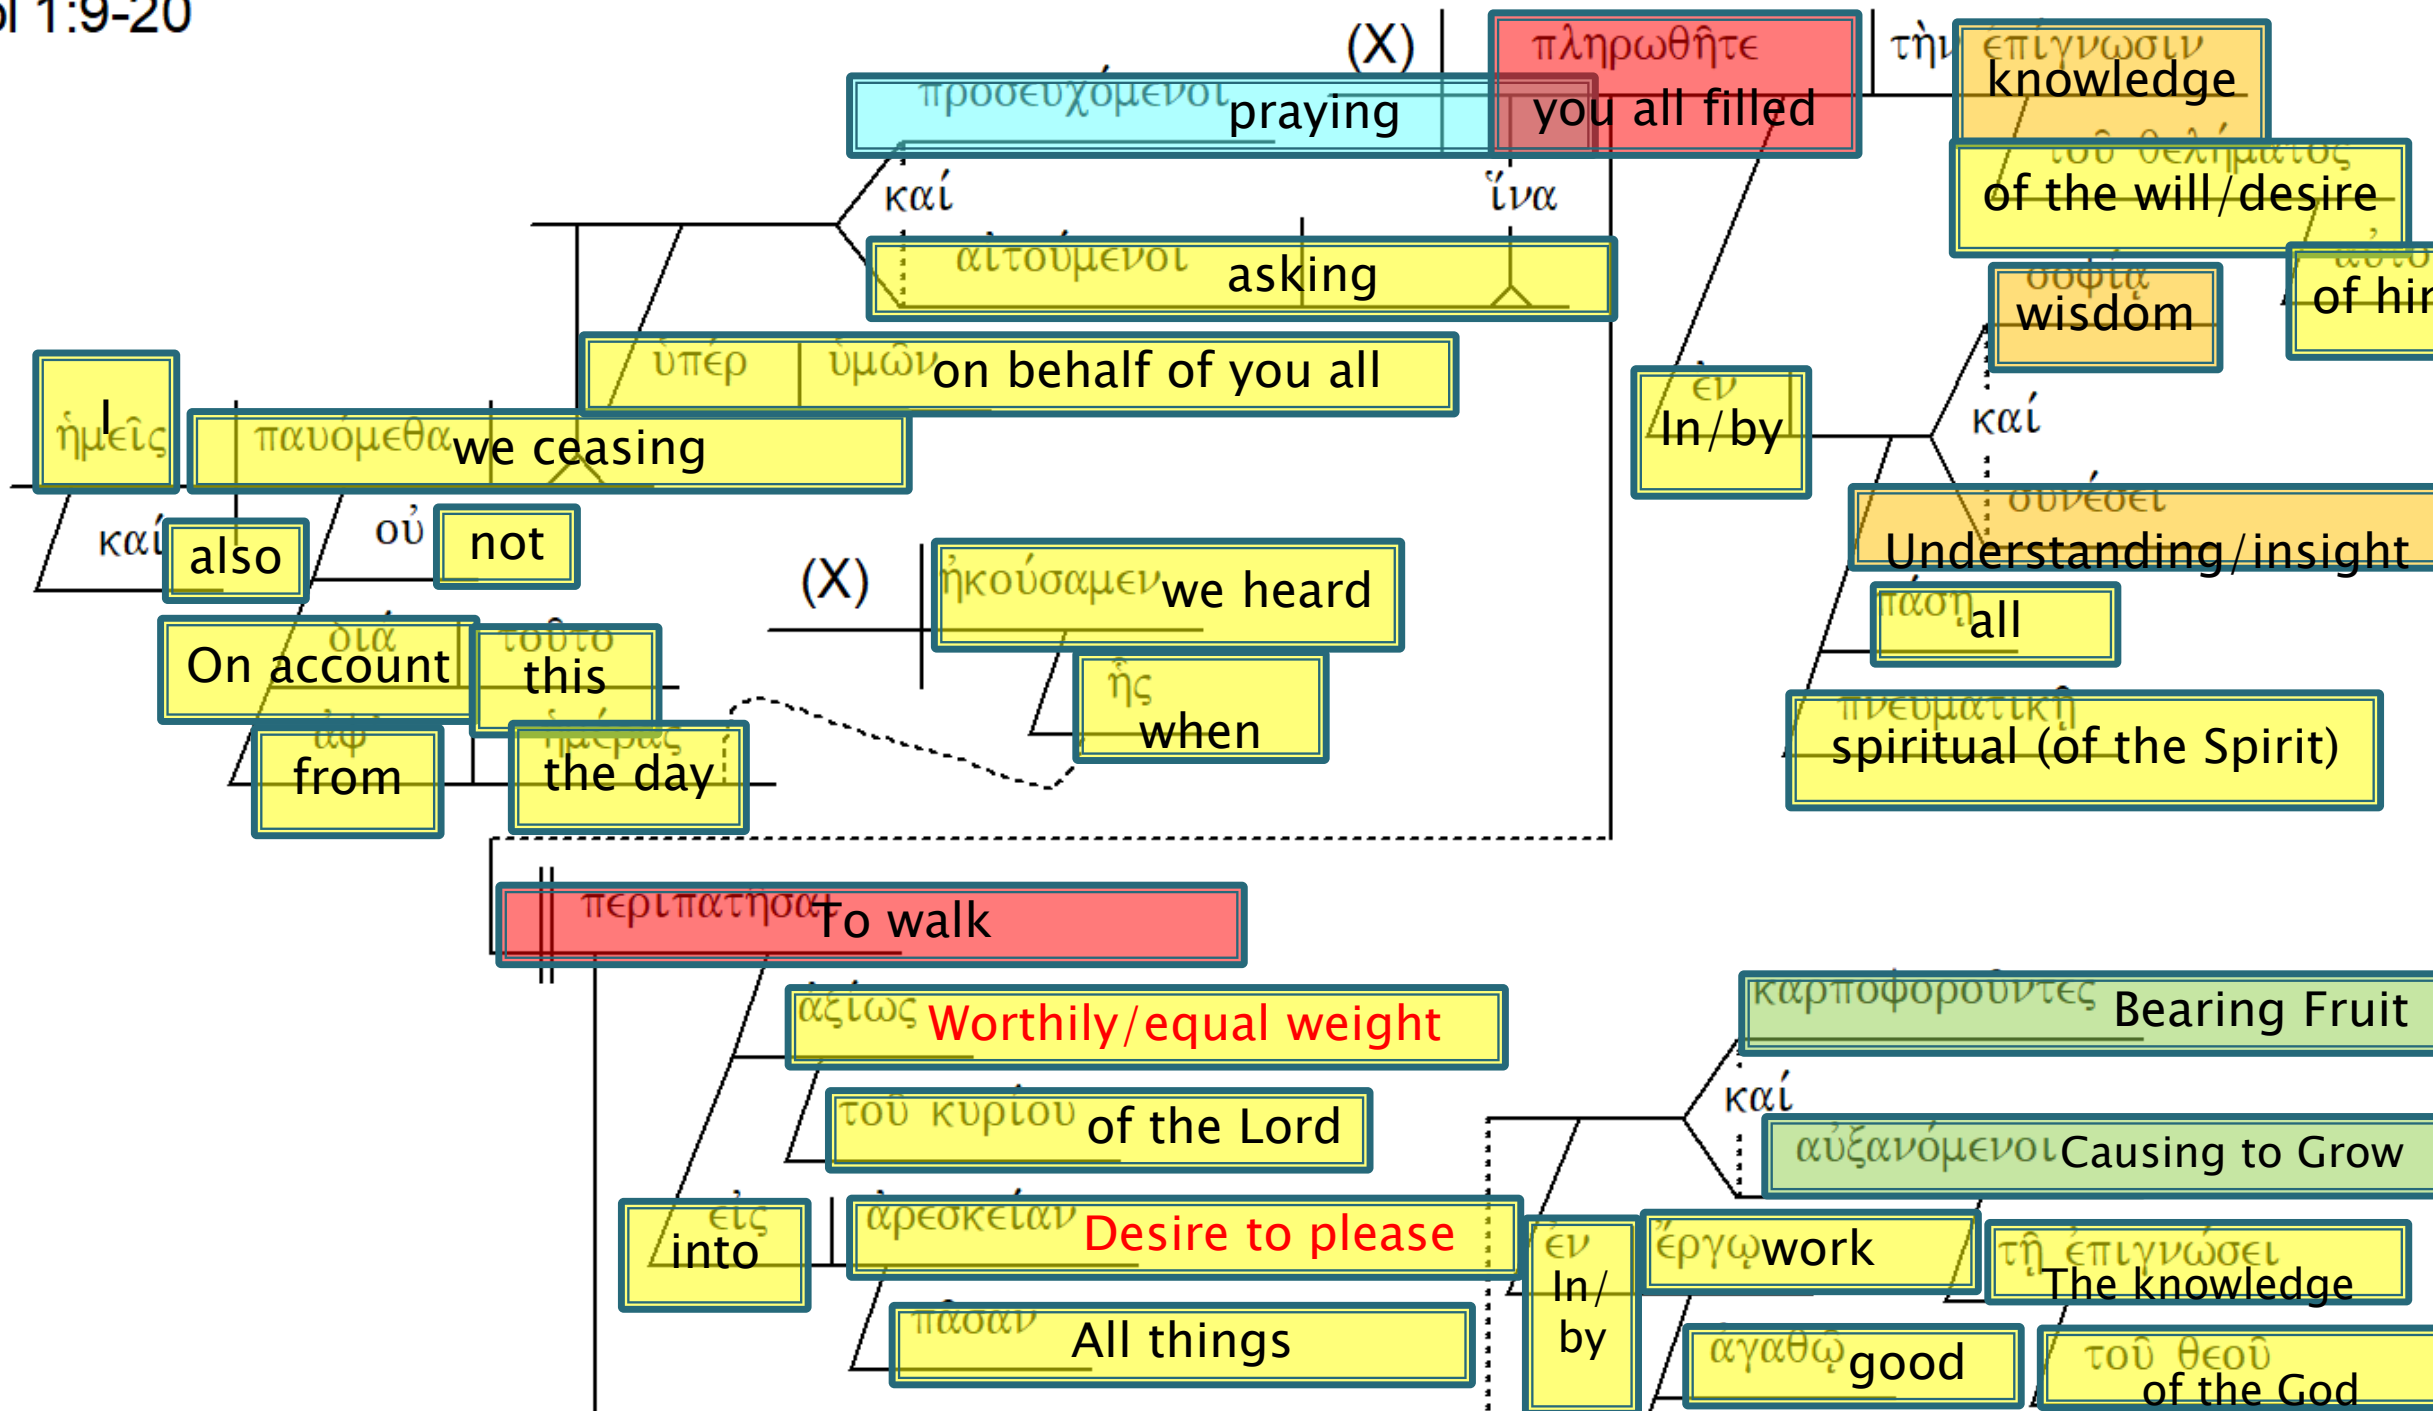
ol 1:9-20

(X)

πληρωθῆτε you all filled

τὴν ἐπίγνωσιν knowledge

προσευχόμενοι praying

τοῦ θελήματος of the will/desire

αὐτοῦ of him

καί

ἵνα

αἰτούμενοι asking

σοφίᾳ wisdom

ὑπέρ ὑμῶν on behalf of you all

ἐν In/by

καί

ἡμεῖς I

παυόμεθα we ceasing

συνέσει Understanding/insight

καί also

οὐ not

(X)

ἠκούσαμεν we heard

πάσῃ all

διά On account

τοῦτο this

ἧς when

πνευματικῇ spiritual (of the Spirit)

ἀφ' from

ἡμέρας the day

περιπατῆσαι To walk

ἀξίως Worthily/equal weight

καρποφοροῦντες Bearing Fruit

τοῦ κυρίου of the Lord

καί

αὐξανόμενοι Causing to Grow

εἰς into

ἀρεσκείαν Desire to please

ἐν In/ by

ἔργῳ work

τῇ ἐπιγνώσει The knowledge

πᾶσαν All things

ἀγαθῷ good

τοῦ θεοῦ of the God